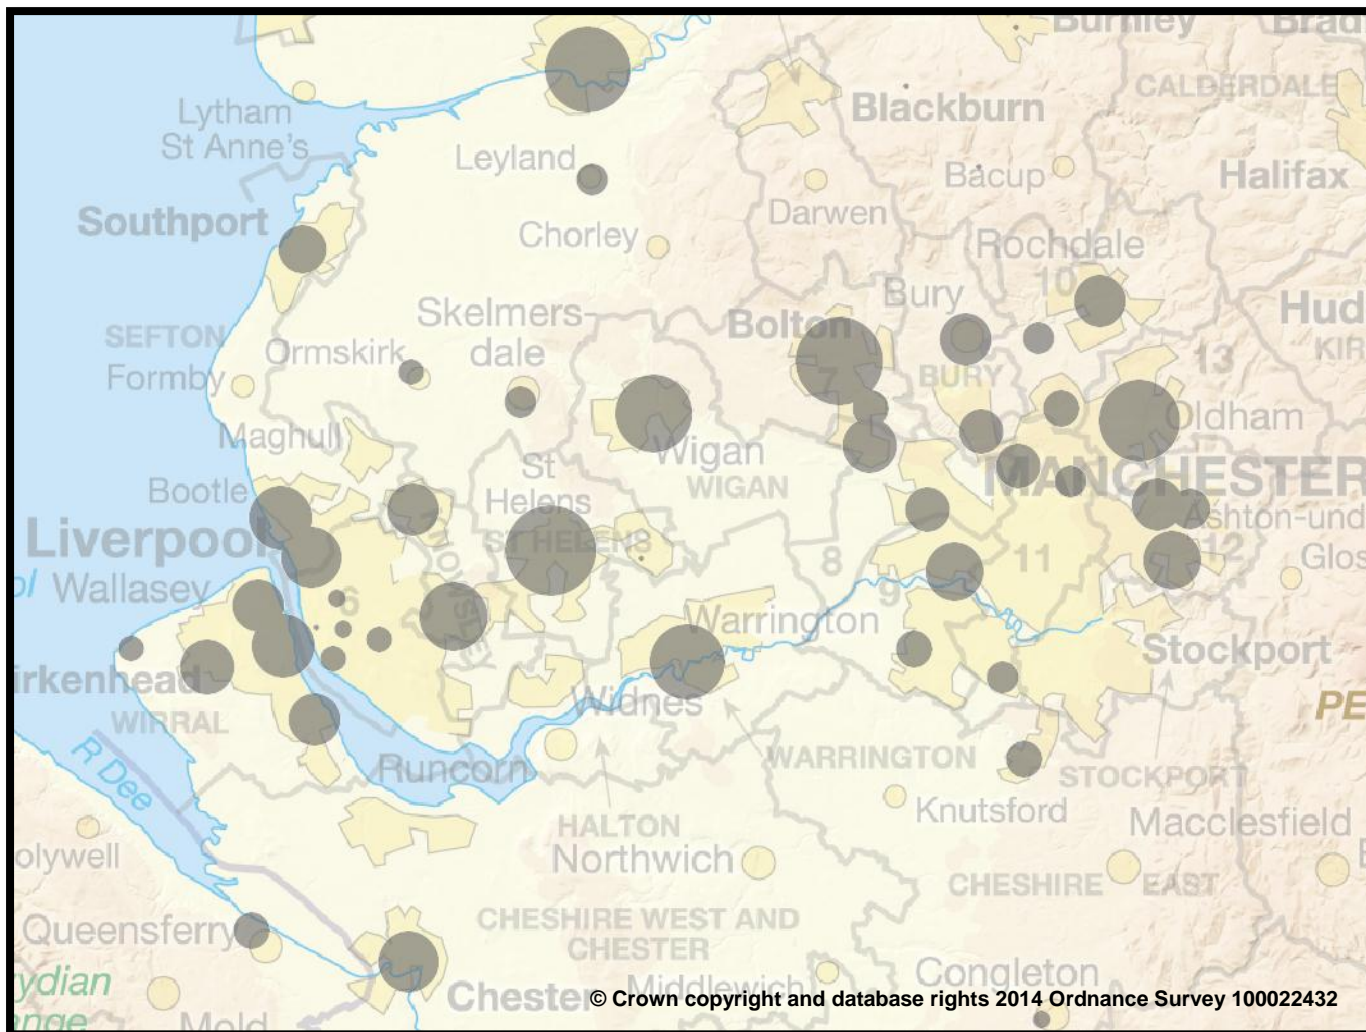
Burnley
Brad
CALDERDALE
Lytham St Anne's
Blackburn
Leyland
Bacup
Halifax
Southport
Darwen
Chorley
Rochdale
Bury
10
Skelmersdale
Bolton
Hud
SEFTON
Ormskirk
KIR
13
Formby
BURY
Oldham
Maghull
Wigan
St Helens
WIGAN
MANCHESTER
Bootle
Ashton-und
Liverpool
ST HELENS
12
Wallasey
8
11
Glos
9
Warrington
Stockport
irkenhead
PE
WIRRAL
Widnes
R Dee
WARRINGTON
Runcorn
STOCKPORT
Knutsford
HALTON
Macclesfield
olywell
Northwich
CHESHIRE
EAST
CHESHIRE WEST AND CHESTER
Queensferry
ydian
Congleton
Chester
Middlewich
Mold
© Crown copyright and database rights 2014 Ordnance Survey 100022432